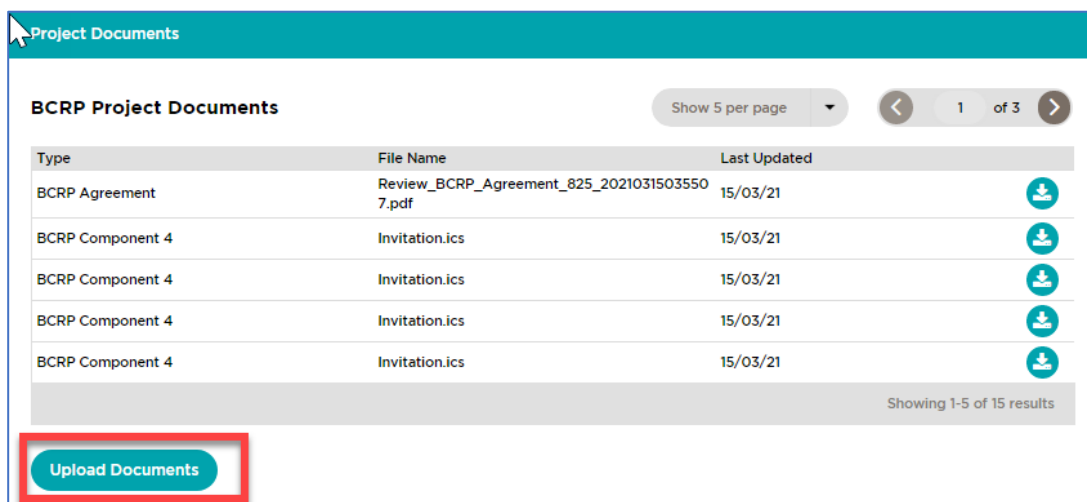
Project Documents

BCRP Project Documents

Show 5 per page

1 of 3

| Type | File Name | Last Updated |
|---|---|---|
| BCRP Agreement | Review_BCRP_Agreement_825_20210315035507.pdf | 15/03/21 |
| BCRP Component 4 | Invitation.ics | 15/03/21 |
| BCRP Component 4 | Invitation.ics | 15/03/21 |
| BCRP Component 4 | Invitation.ics | 15/03/21 |
| BCRP Component 4 | Invitation.ics | 15/03/21 |

Showing 1-5 of 15 results

Upload Documents